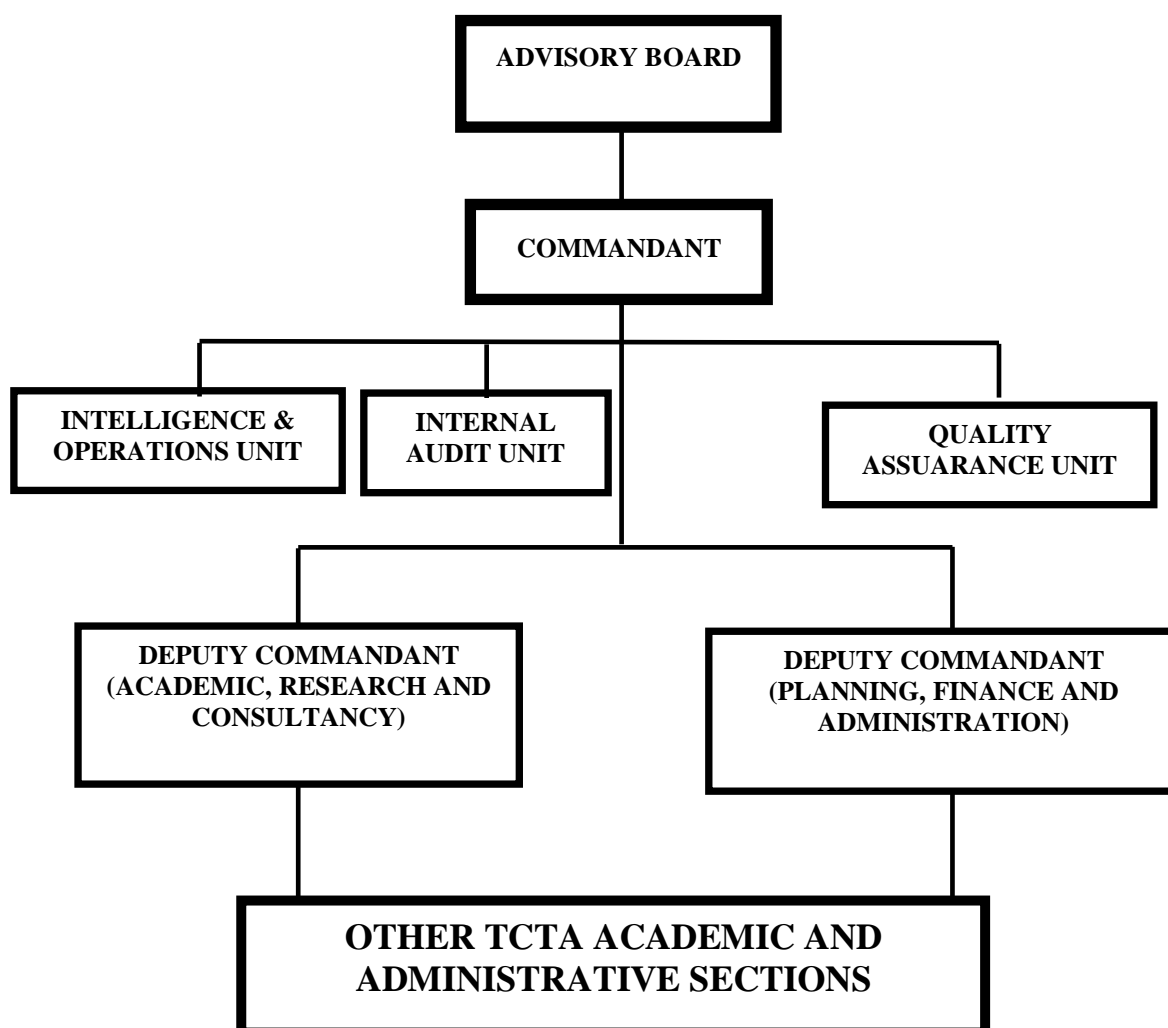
ADVISORY BOARD

COMMANDANT

INTELLIGENCE & OPERATIONS UNIT

INTERNAL AUDIT UNIT

QUALITY ASSUARANCE UNIT

DEPUTY COMMANDANT (ACADEMIC, RESEARCH AND CONSULTANCY)

DEPUTY COMMANDANT (PLANNING, FINANCE AND ADMINISTRATION)

OTHER TCTA ACADEMIC AND ADMINISTRATIVE SECTIONS